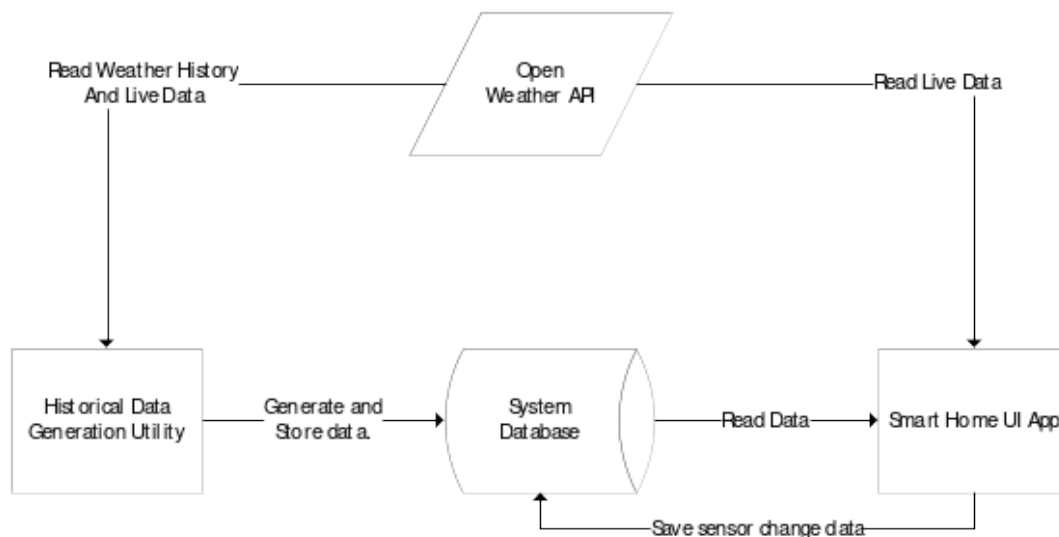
Read Weather History And Live Data

Open Weather API

Read Live Data

Historical Data Generation Utility

Generate and Store data.

System Database

Read Data

Smart Home UI App

Save sensor change data